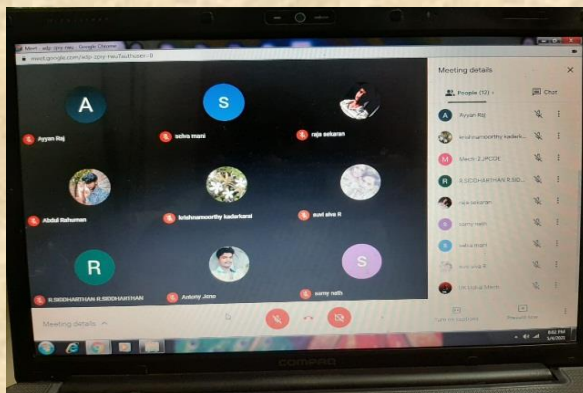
Meet - adp-zpsy-heu - Google Chrome
meet.google.com/adp-zpsy-heu?authuser=0

A
Ayyan Raj
S
selva mani
raja sekaran
Abdul Rahuman
krishnamoorthy kaderkarai
suvi siva R
R
R.SIDDHARTHAN R.SIDDHARTHAN
Antony Jeno
S
samy nath

Meeting details

Meeting details
People (12)
Chat
Ayyan Raj
krishnamoorthy kaderk...
Mech 2_PCOE
R.SIDDHARTHAN R.SID...
raja sekaran
samy nath
selva mani
suvi siva R
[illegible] Mech

COMPAQ